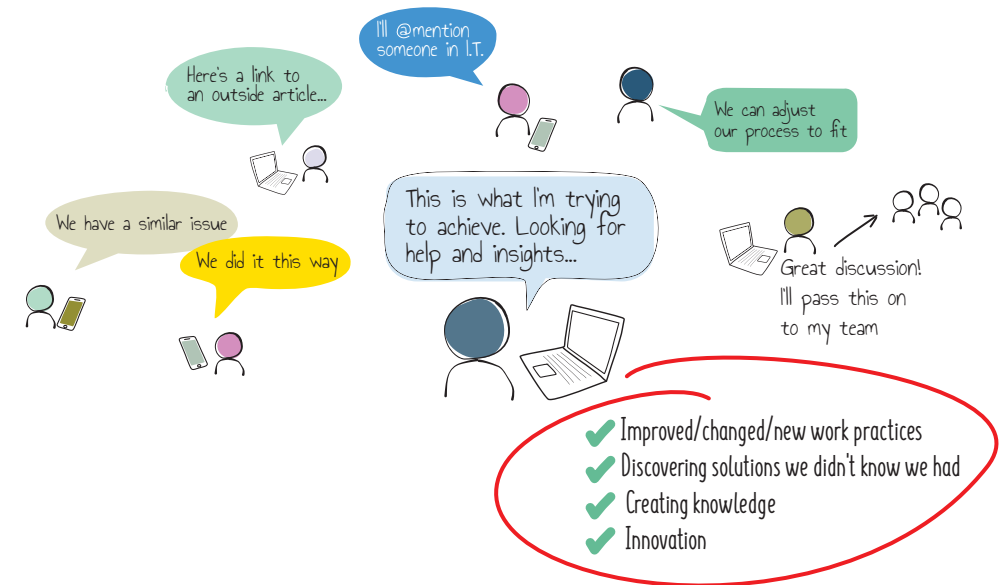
I'll @mention someone in I.T.

Here's a link to an outside article...

We can adjust our process to fit

This is what I'm trying to achieve. Looking for help and insights...

We have a similar issue

We did it this way

Great discussion! I'll pass this on to my team

✔ Improved/changed/new work practices
✔ Discovering solutions we didn't know we had
✔ Creating knowledge
✔ Innovation